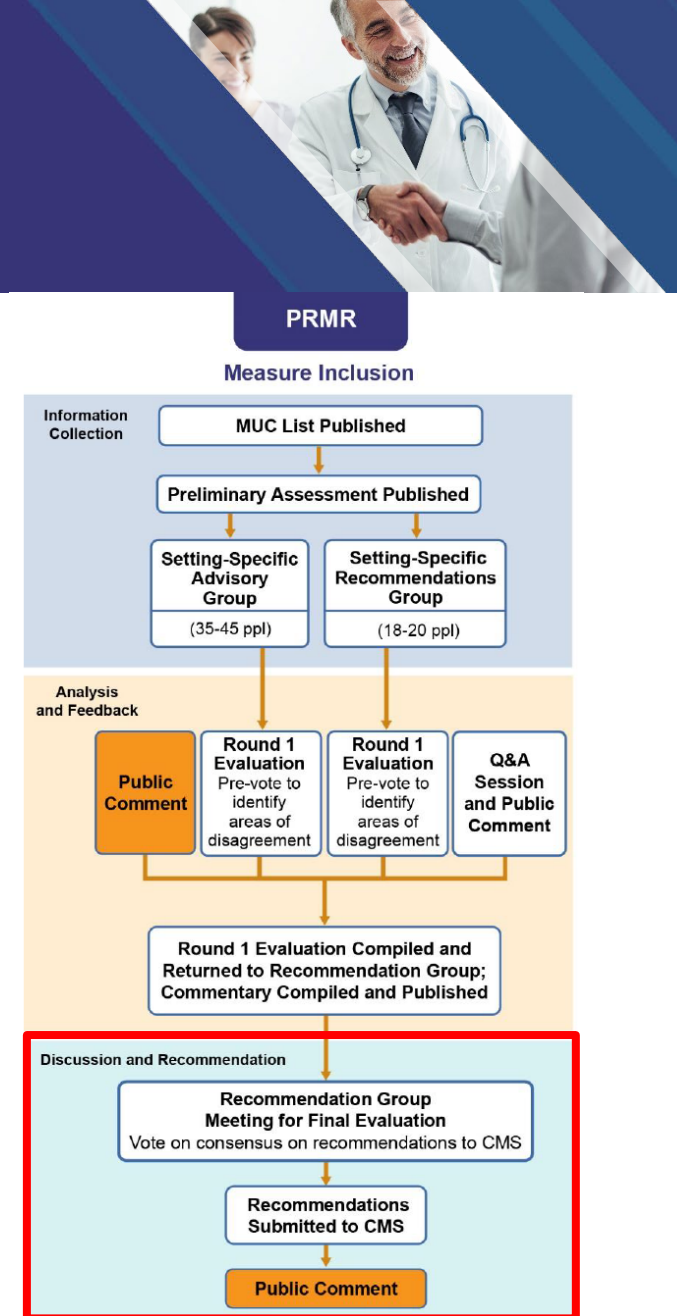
PRMR

Measure Inclusion

Information Collection

MUC List Published

Preliminary Assessment Published

Setting-Specific Advisory Group

(35-45 ppl)

Setting-Specific Recommendations Group

(18-20 ppl)

Analysis and Feedback

Public Comment

Round 1 Evaluation Pre-vote to identify areas of disagreement

Round 1 Evaluation Pre-vote to identify areas of disagreement

Q&A Session and Public Comment

Round 1 Evaluation Compiled and Returned to Recommendation Group; Commentary Compiled and Published

Discussion and Recommendation

Recommendation Group Meeting for Final Evaluation
Vote on consensus on recommendations to CMS

Recommendations Submitted to CMS

Public Comment